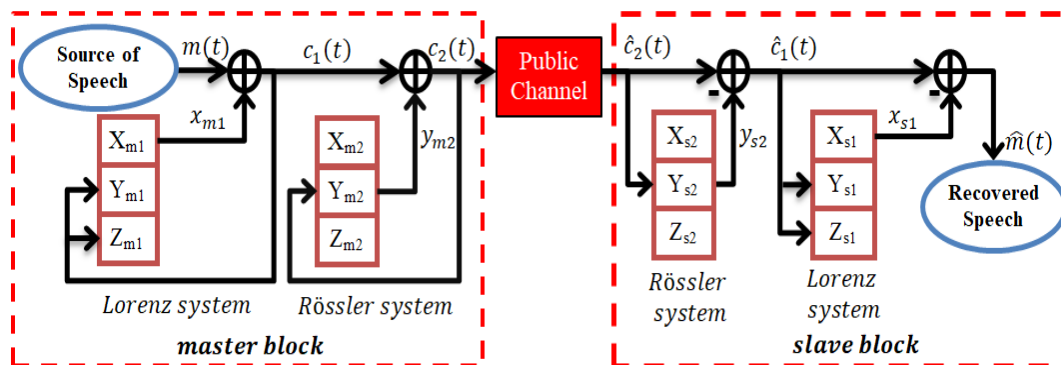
Source of Speech
$m(t)$
$c_1(t)$
$c_2(t)$
Public Channel
$\hat{c}_2(t)$
$\hat{c}_1(t)$
$x_{m1}$
$X_{m1}$
$Y_{m1}$
$Z_{m1}$
$X_{m2}$
$Y_{m2}$
$Z_{m2}$
$y_{m2}$
Lorenz system
Rössler system
master block
-
-
$X_{s2}$
$Y_{s2}$
$Z_{s2}$
$y_{s2}$
$x_{s1}$
$X_{s1}$
$Y_{s1}$
$Z_{s1}$
$\widehat{m}(t)$
Recovered Speech
Rössler system
Lorenz system
slave block